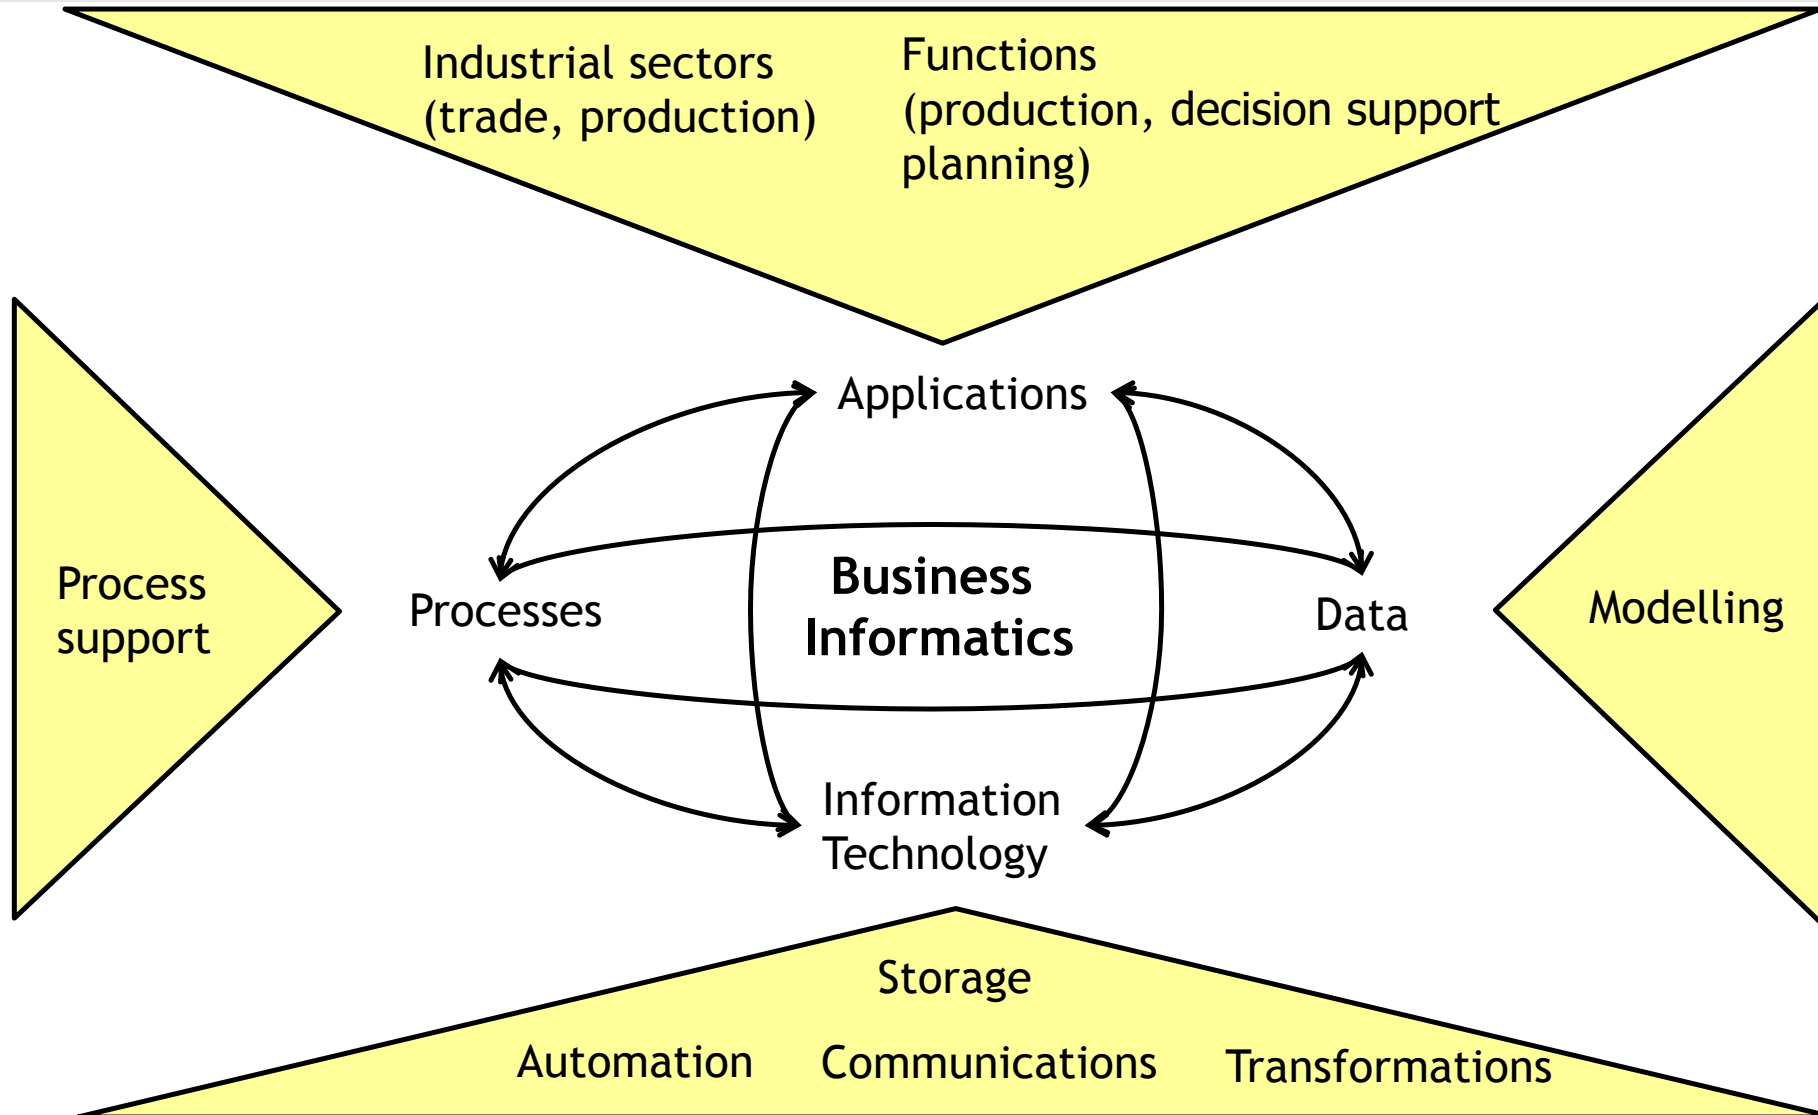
Industrial sectors
(trade, production)

Functions
(production, decision support
planning)

Process
support

Applications

Processes

Business
Informatics

Data

Information
Technology

Modelling

Storage

Automation

Communications

Transformations